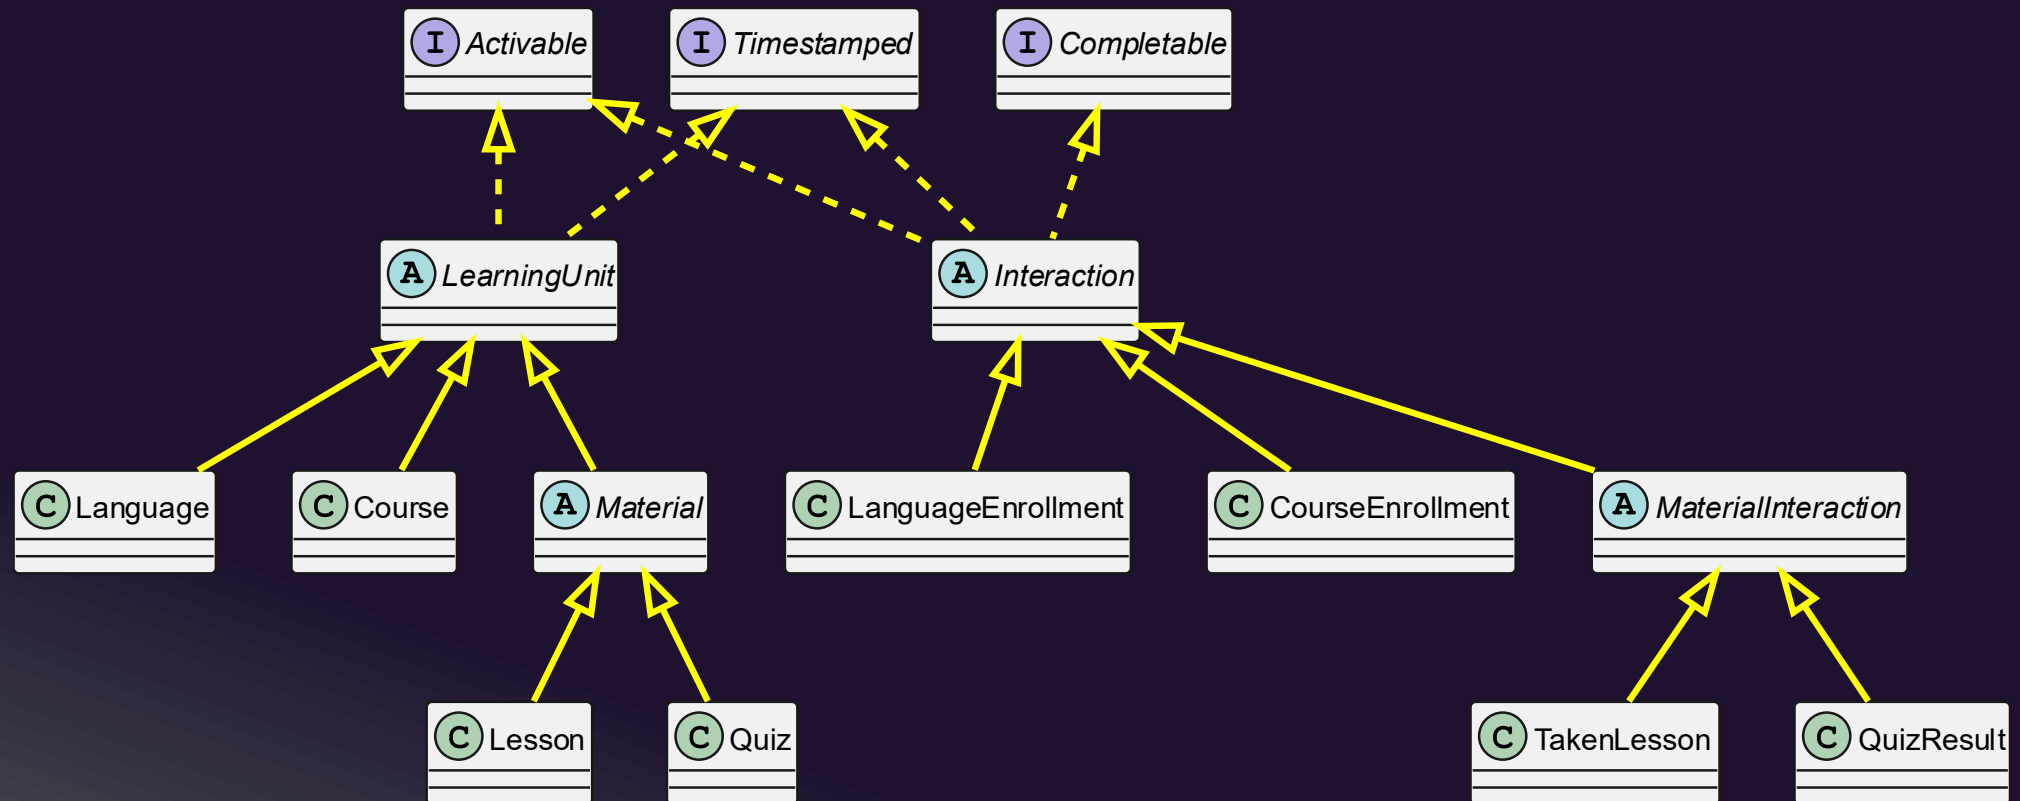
I Activable

I Timestamped

I Completable

A LearningUnit

A Interaction

C Language

C Course

A Material

C LanguageEnrollment

C CourseEnrollment

A MaterialInteraction

C Lesson

C Quiz

C TakenLesson

C QuizResult